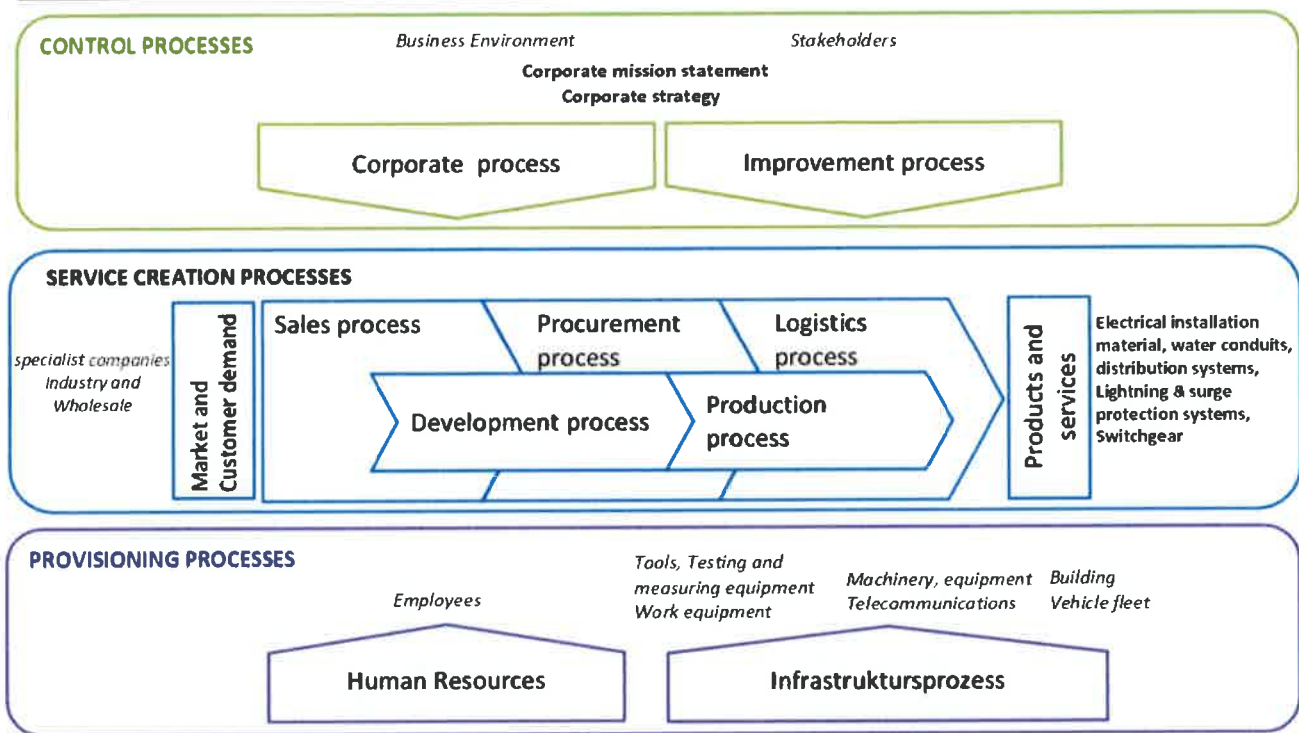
CONTROL PROCESSES

Business Environment

Stakeholders

Corporate mission statement
Corporate strategy

Corporate process

Improvement process

SERVICE CREATION PROCESSES

specialist companies
Industry and
Wholesale

Market and Customer demand

Sales process

Procurement process

Logistics process

Development process

Production process

Products and services

Electrical installation material, water conduits, distribution systems, Lightning & surge protection systems, Switchgear

PROVISIONING PROCESSES

Employees

Tools, Testing and measuring equipment
Work equipment

Machinery, equipment
Telecommunications

Building
Vehicle fleet

Human Resources

Infrastrukturprozess